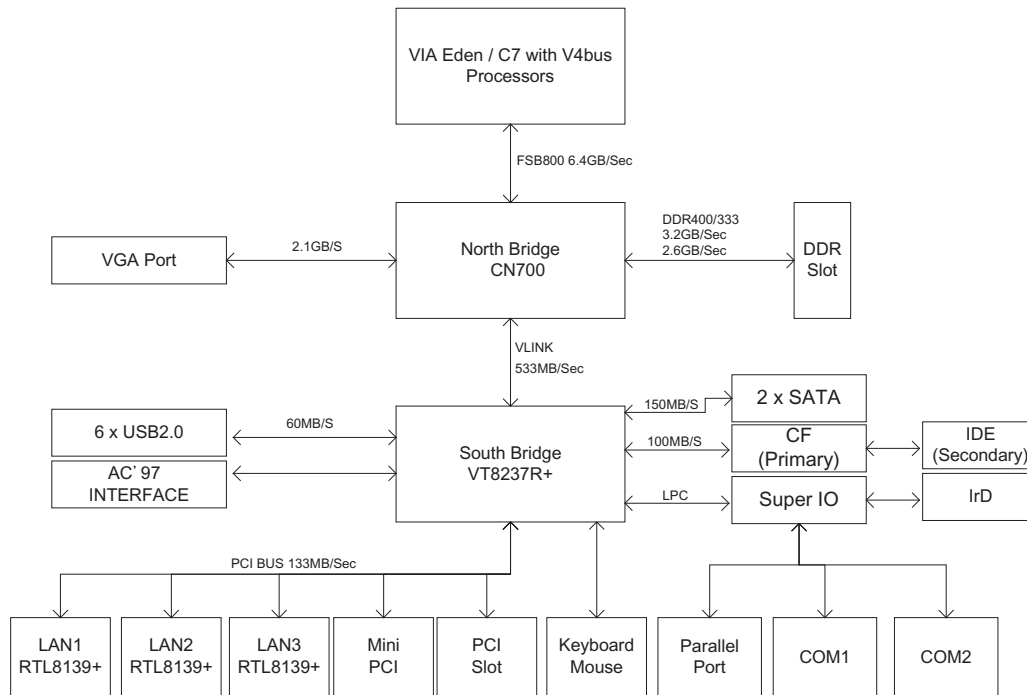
VIA Eden / C7 with V4bus Processors

FSB800 6.4GB/Sec

VGA Port

2.1GB/S

North Bridge CN700

DDR400/333
3.2GB/Sec
2.6GB/Sec

DDR Slot

VLINK
533MB/Sec

6 x USB2.0

60MB/S

AC' 97 INTERFACE

South Bridge VT8237R+

150MB/S

2 x SATA

100MB/S

CF (Primary)

IDE (Secondary)

LPC

Super IO

IrD

PCI BUS 133MB/Sec

LAN1 RTL8139+

LAN2 RTL8139+

LAN3 RTL8139+

Mini PCI

PCI Slot

Keyboard Mouse

Parallel Port

COM1

COM2